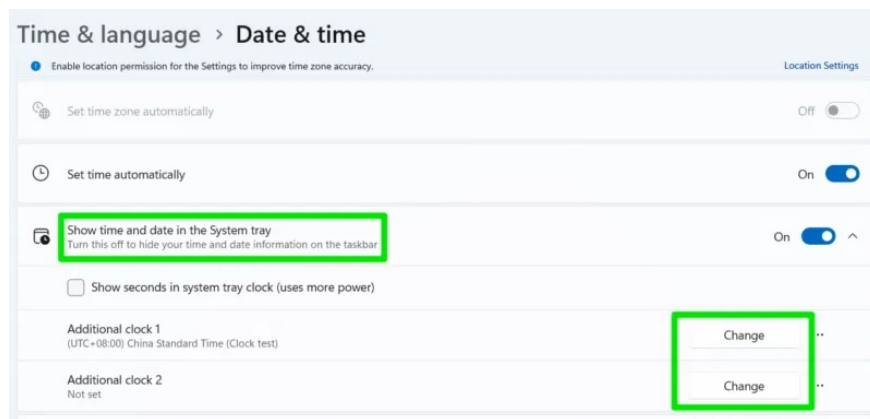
Time & language > Date & time

Enable location permission for the Settings to improve time zone accuracy.

Location Settings

Set time zone automatically

Off

Set time automatically

On

Show time and date in the System tray
Turn this off to hide your time and date information on the taskbar

On

Show seconds in system tray clock (uses more power)

Additional clock 1
(UTC+08:00) China Standard Time (Clock test)

Change

Additional clock 2
Not set

Change